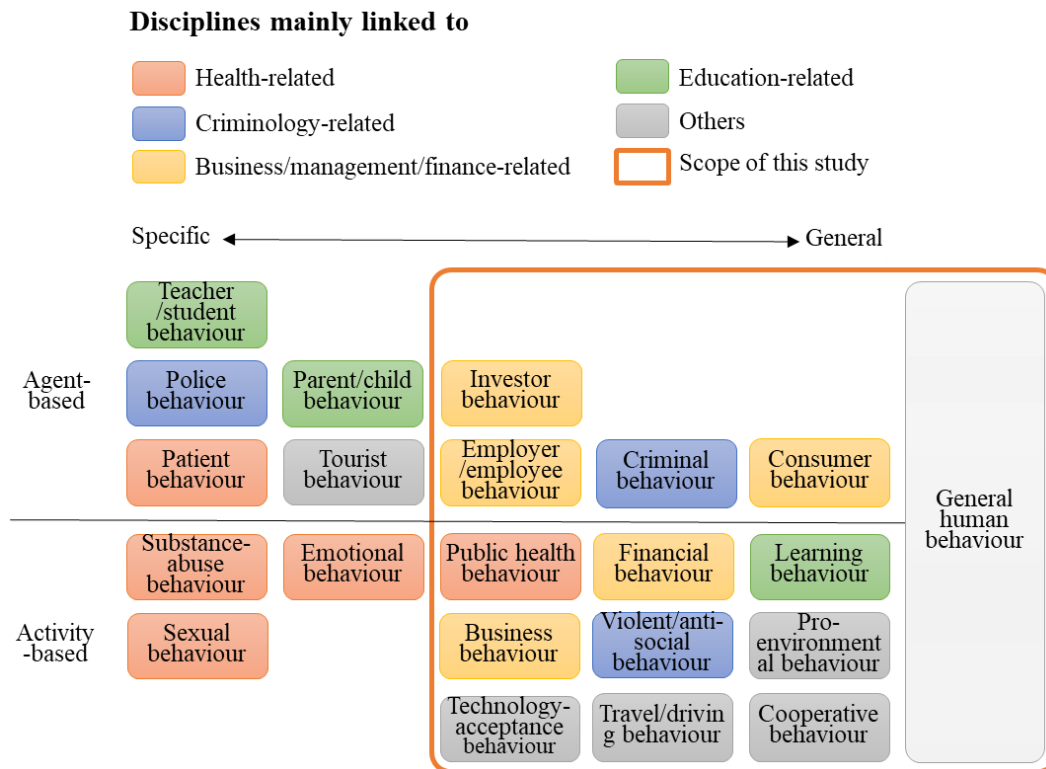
Disciplines mainly linked to

Health-related
Criminology-related
Business/management/finance-related
Education-related
Others
Scope of this study

Specific ⟷ General

Agent-based

Teacher /student behaviour

Police behaviour
Parent/child behaviour
Investor behaviour

Patient behaviour
Tourist behaviour
Employer /employee behaviour
Criminal behaviour
Consumer behaviour

General human behaviour

Activity-based

Substance-abuse behaviour
Emotional behaviour
Public health behaviour
Financial behaviour
Learning behaviour

Sexual behaviour
Business behaviour
Violent/anti-social behaviour
Pro-environmental behaviour

Technology-acceptance behaviour
Travel/driving behaviour
Cooperative behaviour